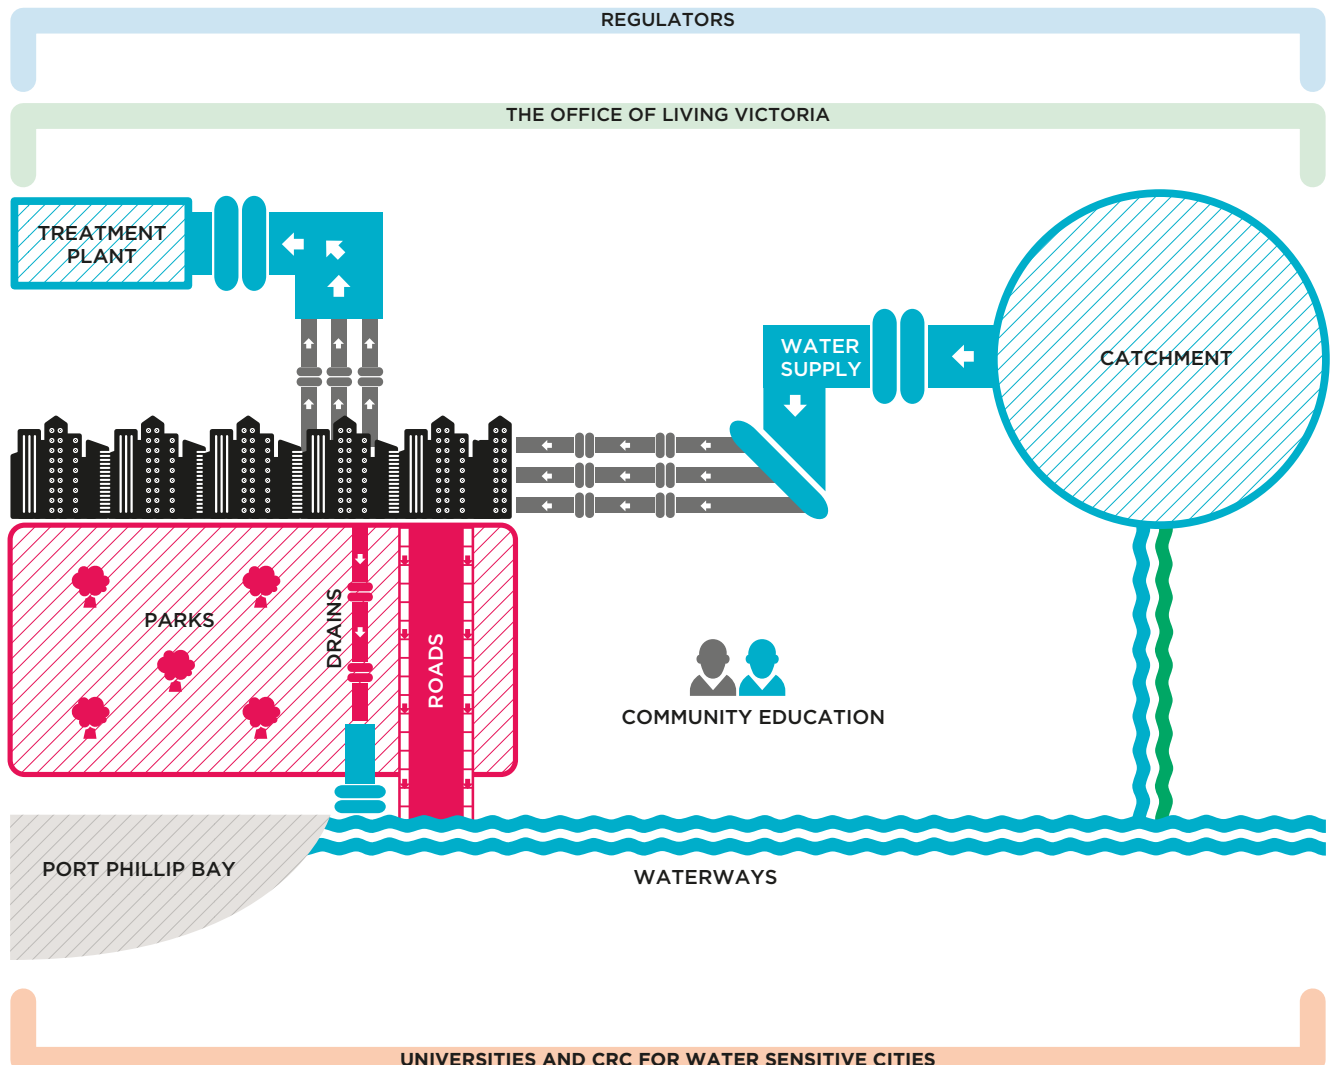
REGULATORS

THE OFFICE OF LIVING VICTORIA

TREATMENT PLANT

WATER SUPPLY

CATCHMENT

PARKS

DRAINS

ROADS

COMMUNITY EDUCATION

PORT PHILLIP BAY

WATERWAYS

UNIVERSITIES AND CRC FOR WATER SENSITIVE CITIES